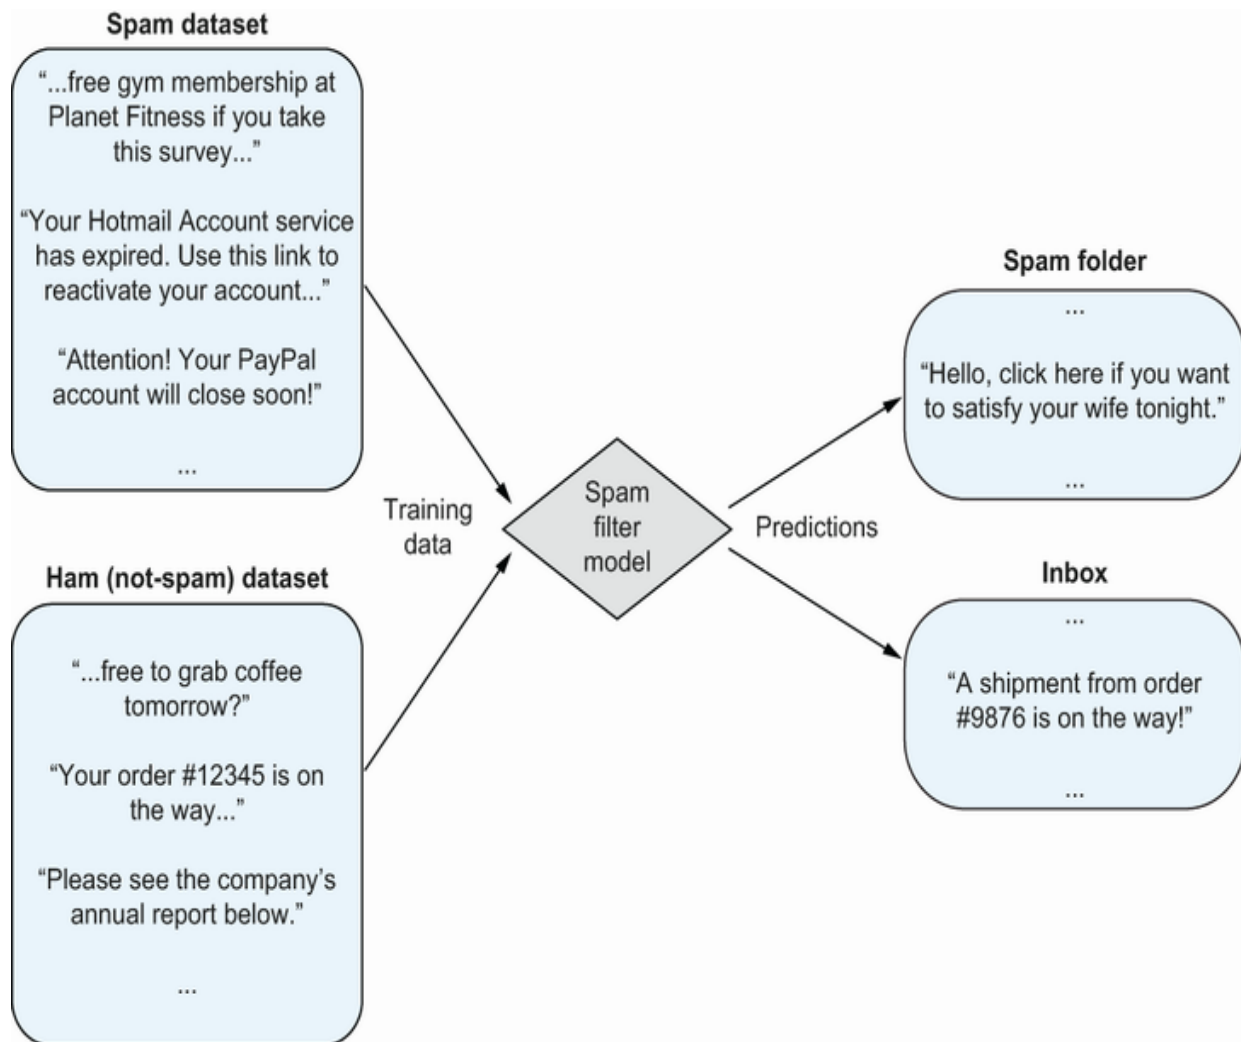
Spam dataset

“...free gym membership at Planet Fitness if you take this survey...”

“Your Hotmail Account service has expired. Use this link to reactivate your account...”

“Attention! Your PayPal account will close soon!”

...

Ham (not-spam) dataset

“...free to grab coffee tomorrow?”

“Your order #12345 is on the way...”

“Please see the company’s annual report below.”

...

Training data

Spam filter model

Predictions

Spam folder

...

“Hello, click here if you want to satisfy your wife tonight.”

...

Inbox

...

“A shipment from order #9876 is on the way!”

...